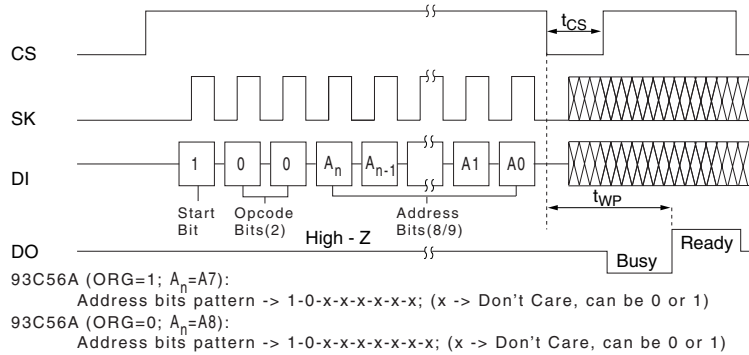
$t_{CS}$

CS

SK

DI

1 0 0 $A_n$ $A_{n-1}$ A1 A0

Start Bit

Opcode Bits(2)

Address Bits(8/9)

$t_{WP}$

High - Z

DO

Busy

Ready

93C56A (ORG=1; $A_n$=A7):
Address bits pattern -> 1-0-x-x-x-x-x-x-x; (x -> Don’t Care, can be 0 or 1)
93C56A (ORG=0; $A_n$=A8):
Address bits pattern -> 1-0-x-x-x-x-x-x-x-x; (x -> Don’t Care, can be 0 or 1)